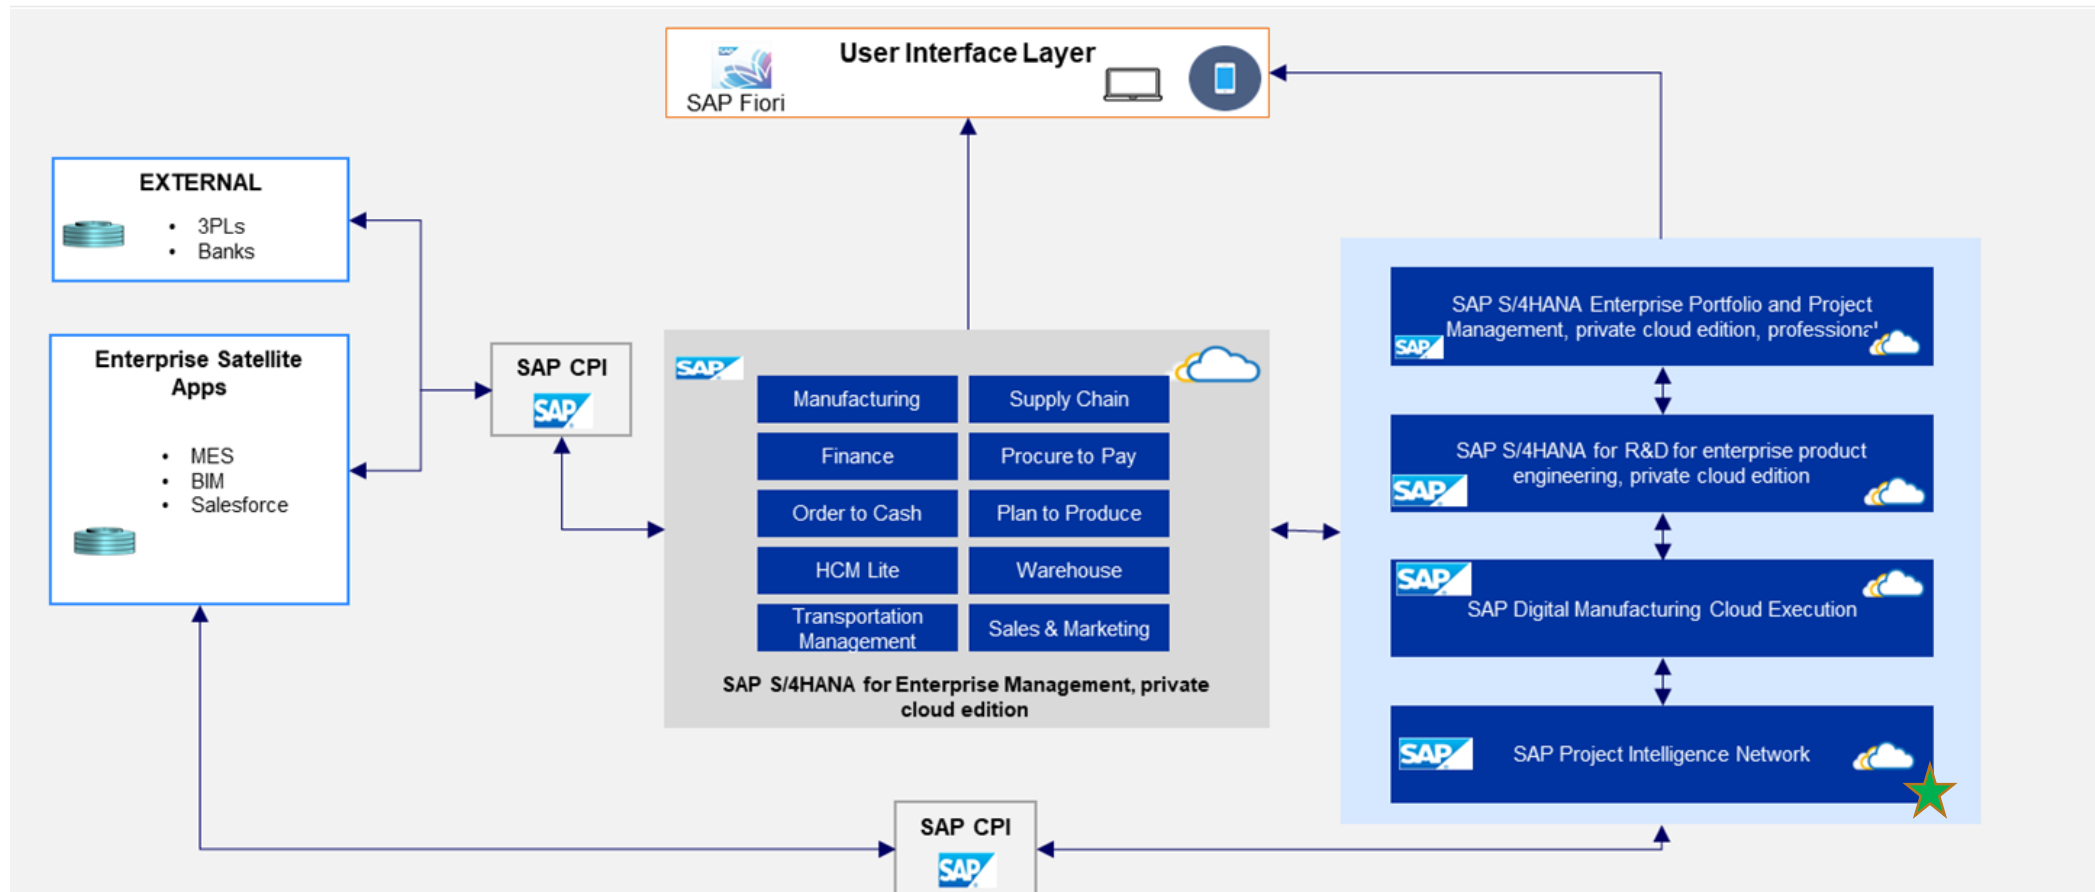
User Interface Layer

SAP Fiori

EXTERNAL

- 3PLs
- Banks

Enterprise Satellite Apps

- MES
- BIM
- Salesforce

SAP CPI

SAP

SAP

Manufacturing

Supply Chain

Finance

Procure to Pay

Order to Cash

Plan to Produce

HCM Lite

Warehouse

Transportation Management

Sales & Marketing

SAP S/4HANA for Enterprise Management, private cloud edition

SAP S/4HANA Enterprise Portfolio and Project Management, private cloud edition, professiona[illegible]

SAP

SAP S/4HANA for R&D for enterprise product engineering, private cloud edition

SAP

SAP

SAP Digital Manufacturing Cloud Execution

SAP

SAP Project Intelligence Network

SAP CPI

SAP